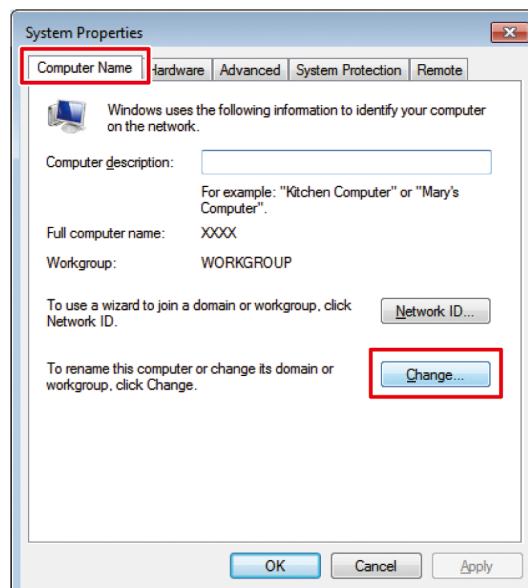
System Properties

Computer Name | Hardware | Advanced | System Protection | Remote

Windows uses the following information to identify your computer on the network.

Computer description:

For example: "Kitchen Computer" or "Mary's Computer".

Full computer name: XXXX

Workgroup: WORKGROUP

To use a wizard to join a domain or workgroup, click Network ID.

Network ID...

To rename this computer or change its domain or workgroup, click Change.

Change...

OK | Cancel | Apply